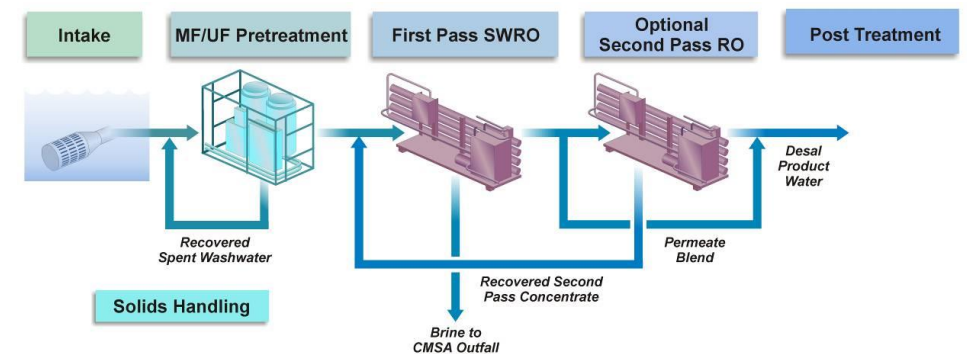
Intake

MF/UF Pretreatment

First Pass SWRO

Optional Second Pass RO

Post Treatment

Desal Product Water

Recovered Spent Washwater

Permeate Blend

Recovered Second Pass Concentrate

Solids Handling

Brine to CMSA Outfall